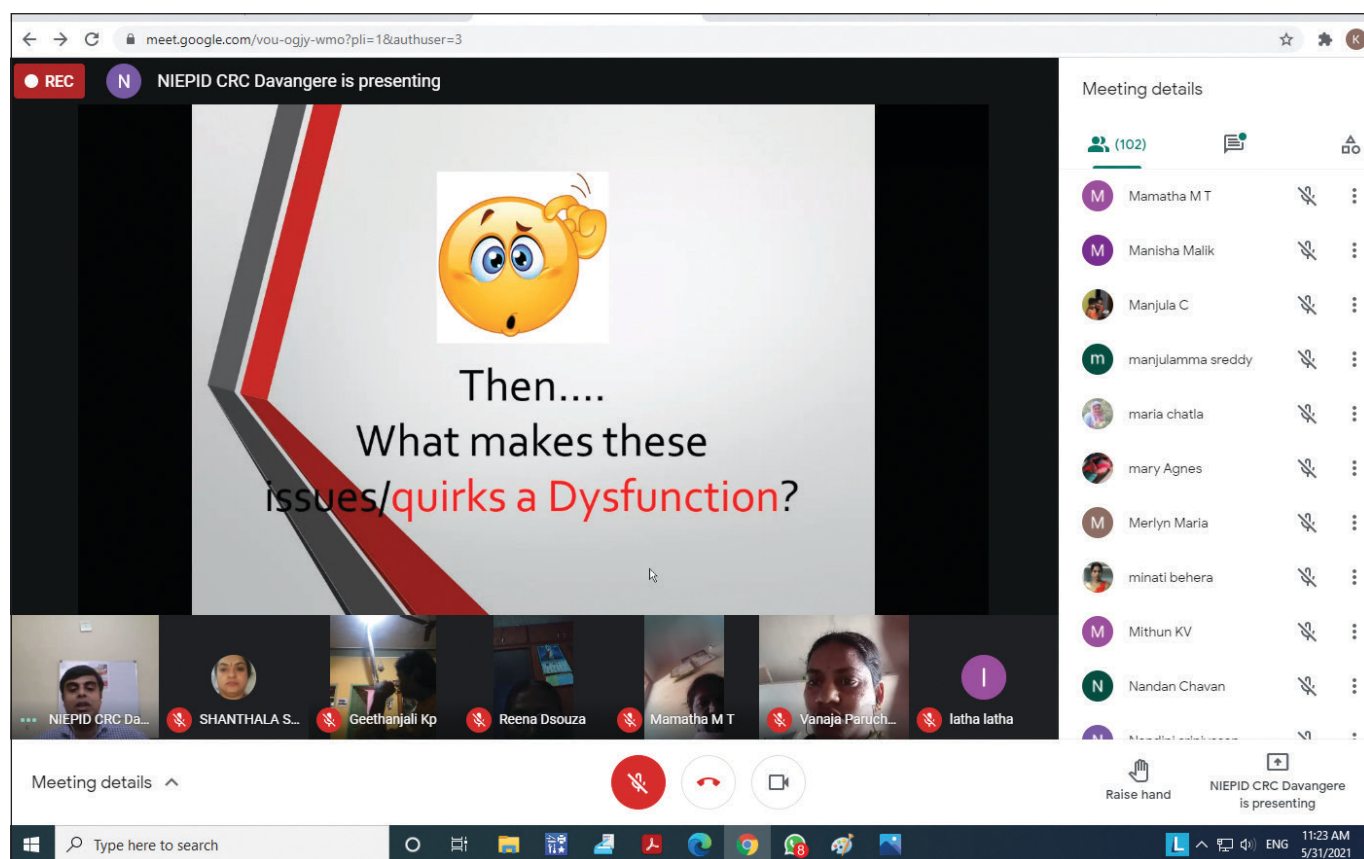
meet.google.com/vou-ogjy-wmo?pli=1&authuser=3

REC N NIEPID CRC Davangere is presenting

Then....
What makes these issues/quirks a Dysfunction?

NIEPID CRC Da... SHANTHALA S... Geethanjali Kp Reena Dsouza Mamatha M T Vanaja Paruch... latha latha

Meeting details

(102)

Mamatha M T
Manisha Malik
Manjula C
manjulamma sreddy
maria chatla
mary Agnes
Merlyn Maria
minati behera
Mithun KV
Nandan Chavan
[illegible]

Meeting details

Raise hand

NIEPID CRC Davangere is presenting

Type here to search

ENG 11:23 AM 5/31/2021